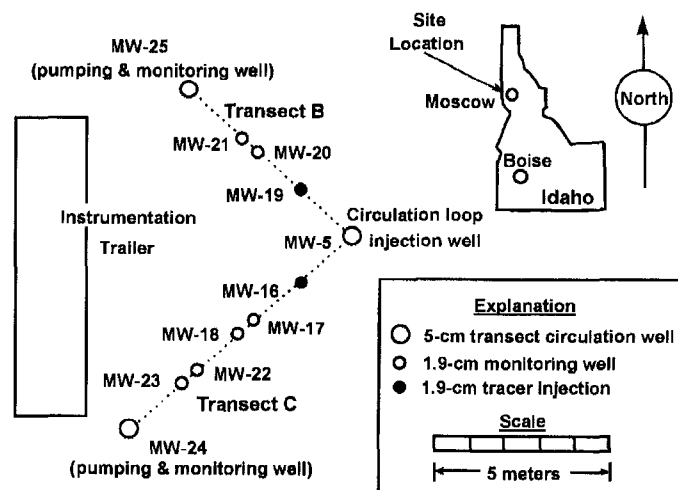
MW-25
(pumping & monitoring well)

Transect B

MW-21
MW-20
MW-19

Instrumentation
Trailer

Circulation loop
injection well
MW-5

MW-16
MW-18
MW-17
MW-23
MW-22
Transect C
MW-24
(pumping & monitoring well)

Site
Location
Moscow
Boise
Idaho

North

Explanation
5-cm transect circulation well
1.9-cm monitoring well
1.9-cm tracer injection

Scale
5 meters